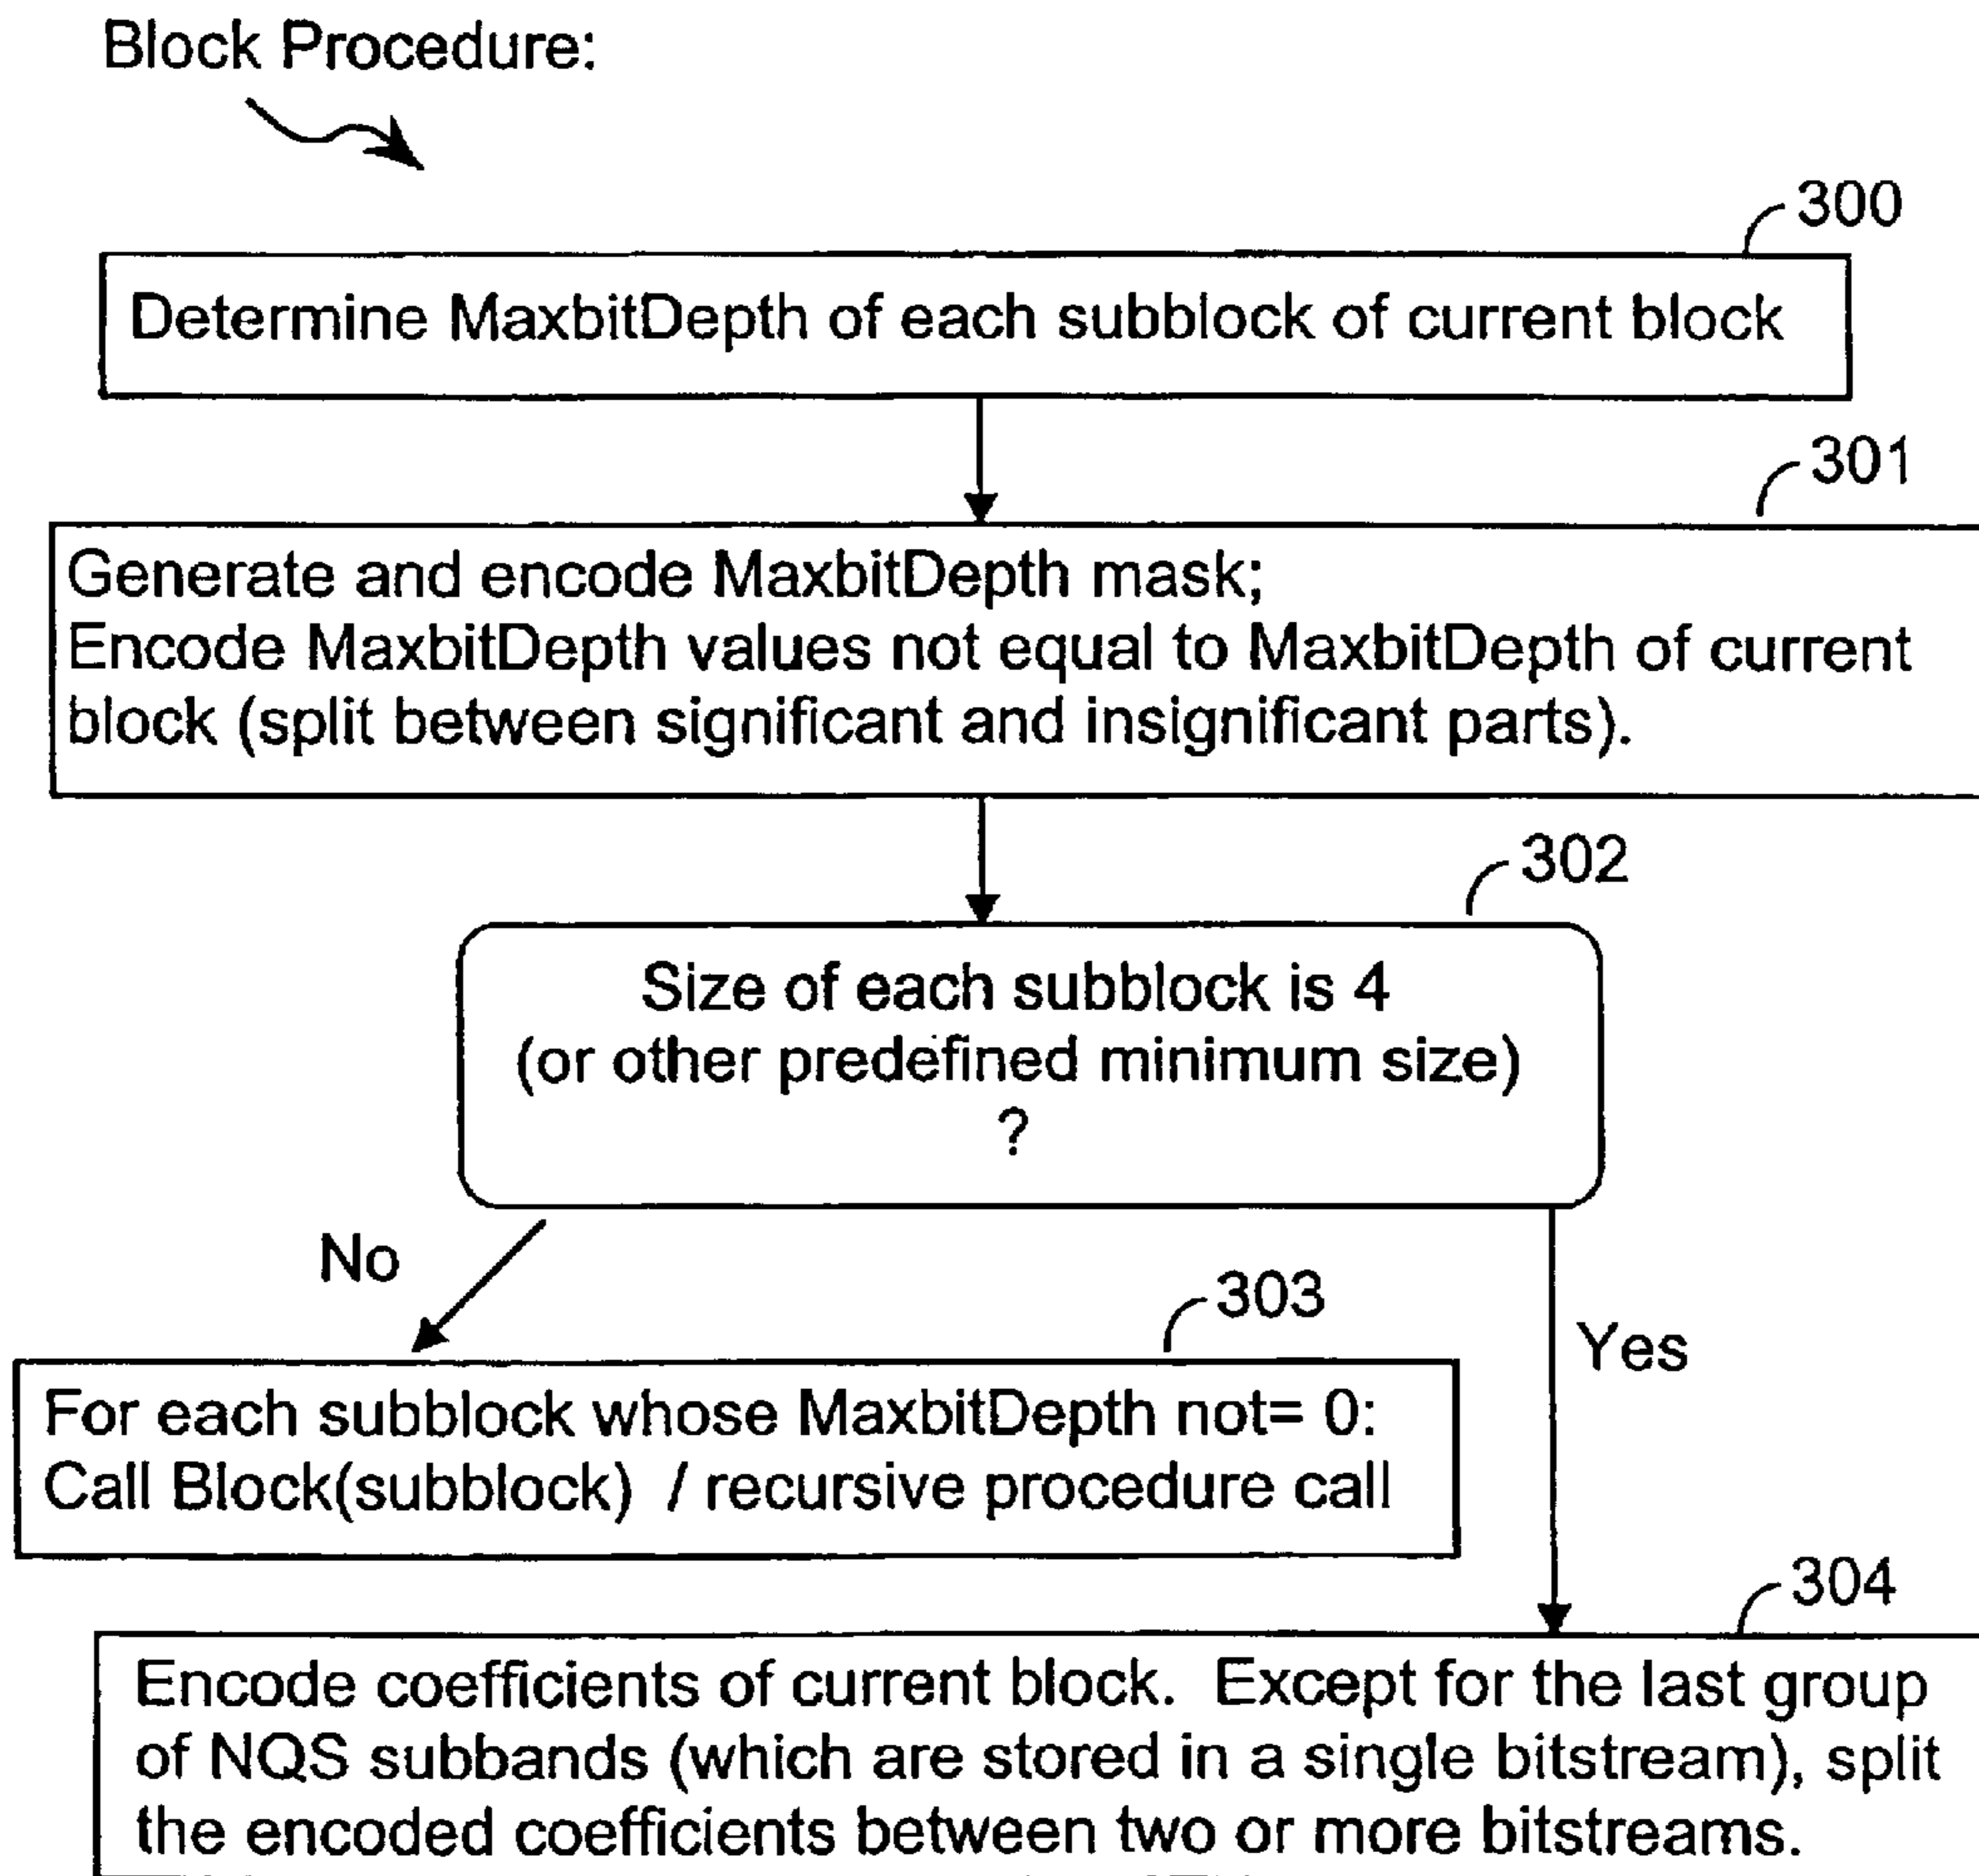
Block Procedure:

300

Determine MaxbitDepth of each subblock of current block

301

Generate and encode MaxbitDepth mask;
Encode MaxbitDepth values not equal to MaxbitDepth of current block (split between significant and insignificant parts).

302

Size of each subblock is 4 (or other predefined minimum size) ?

No

303

For each subblock whose MaxbitDepth not= 0:
Call Block(subblock) / recursive procedure call

Yes

304

Encode coefficients of current block. Except for the last group of NQS subbands (which are stored in a single bitstream), split the encoded coefficients between two or more bitstreams.